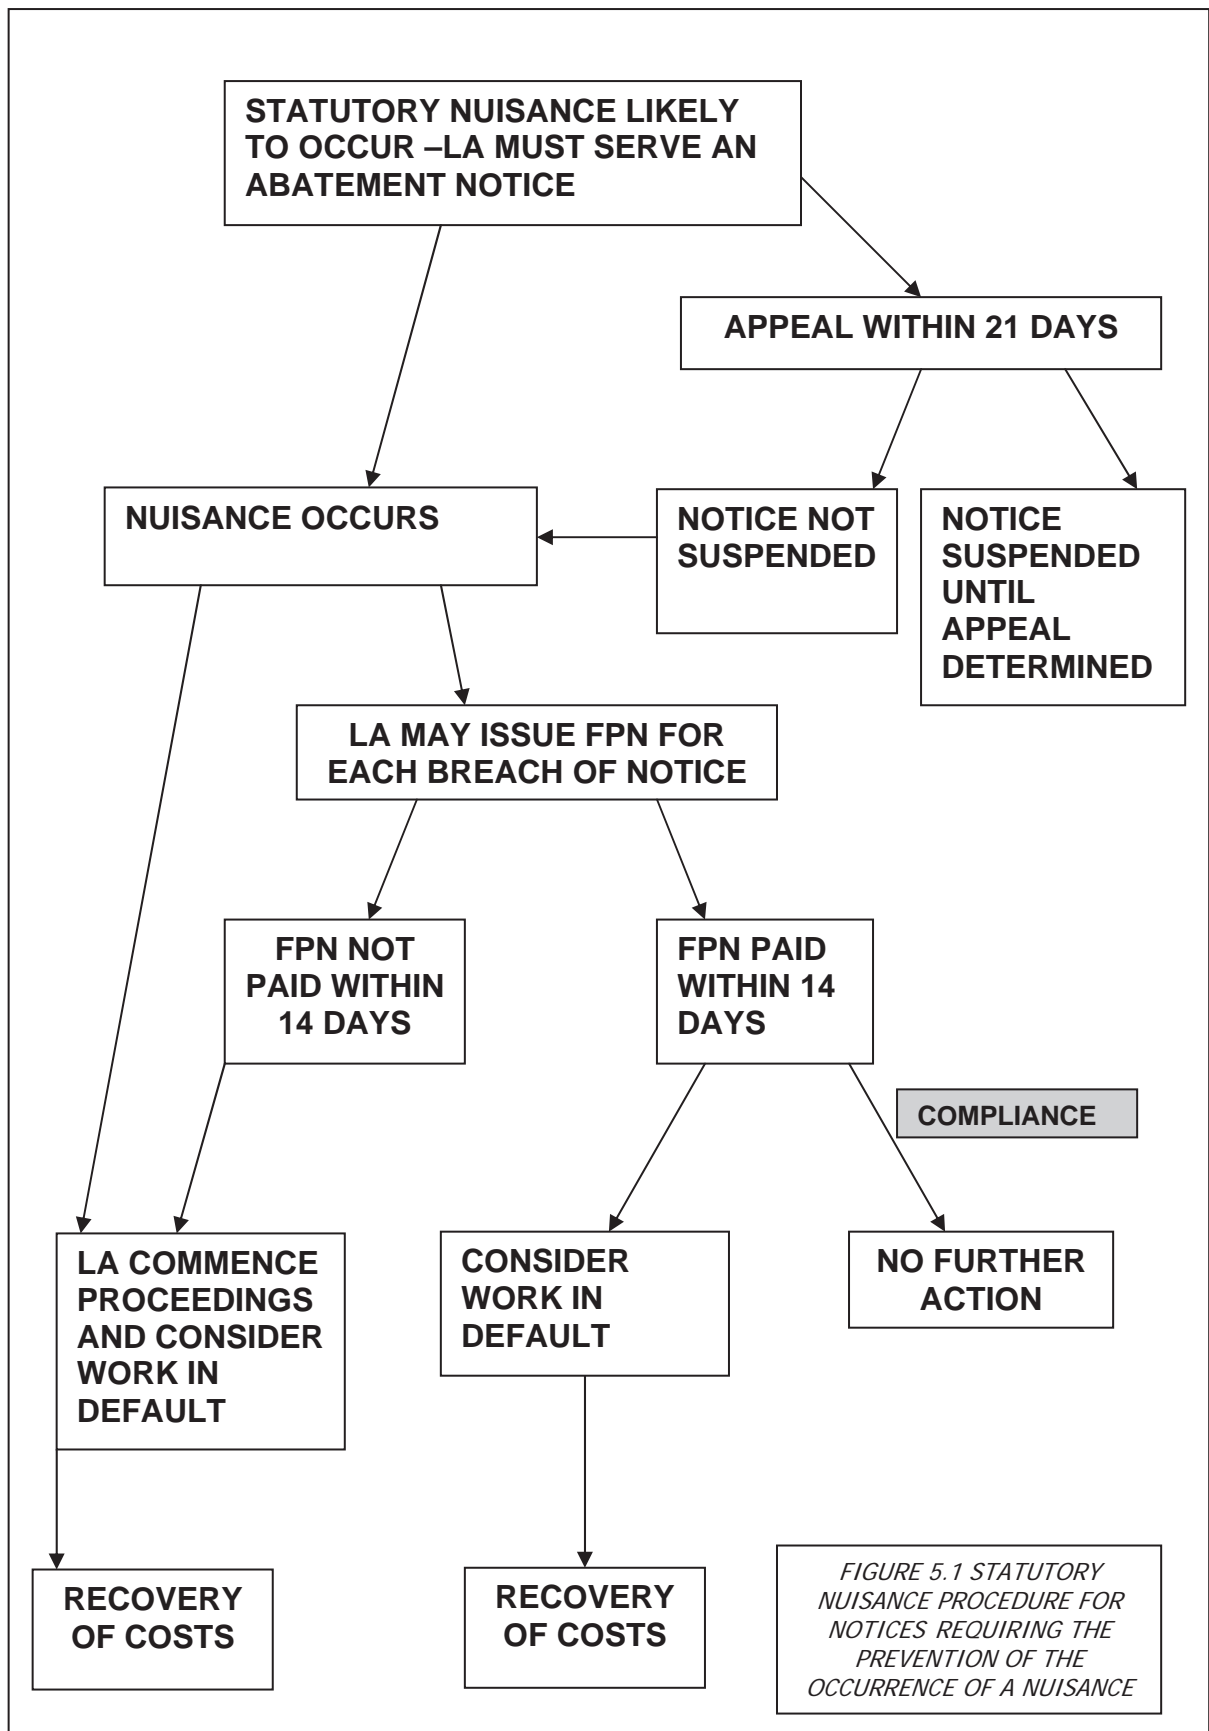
STATUTORY NUISANCE LIKELY TO OCCUR –LA MUST SERVE AN ABATEMENT NOTICE

APPEAL WITHIN 21 DAYS

NUISANCE OCCURS

NOTICE NOT SUSPENDED

NOTICE SUSPENDED UNTIL APPEAL DETERMINED

LA MAY ISSUE FPN FOR EACH BREACH OF NOTICE

FPN NOT PAID WITHIN 14 DAYS

FPN PAID WITHIN 14 DAYS

COMPLIANCE

LA COMMENCE PROCEEDINGS AND CONSIDER WORK IN DEFAULT

CONSIDER WORK IN DEFAULT

NO FURTHER ACTION

RECOVERY OF COSTS

RECOVERY OF COSTS

FIGURE 5.1 STATUTORY NUISANCE PROCEDURE FOR NOTICES REQUIRING THE PREVENTION OF THE OCCURRENCE OF A NUISANCE